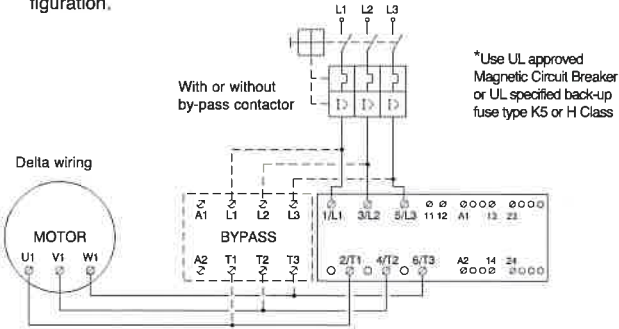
figuration.

L1 L2 L3

*Use UL approved Magnetic Circuit Breaker or UL specified back-up fuse type K5 or H Class

With or without by-pass contactor

Delta wiring

MOTOR

U1 V1 W1

A1 L1 L2 L3

BYPASS

A2 T1 T2 T3

1/L1 3/L2 5/L3 11 12 A1 13 23

2/T1 4/T2 6/T3 A2 14 24